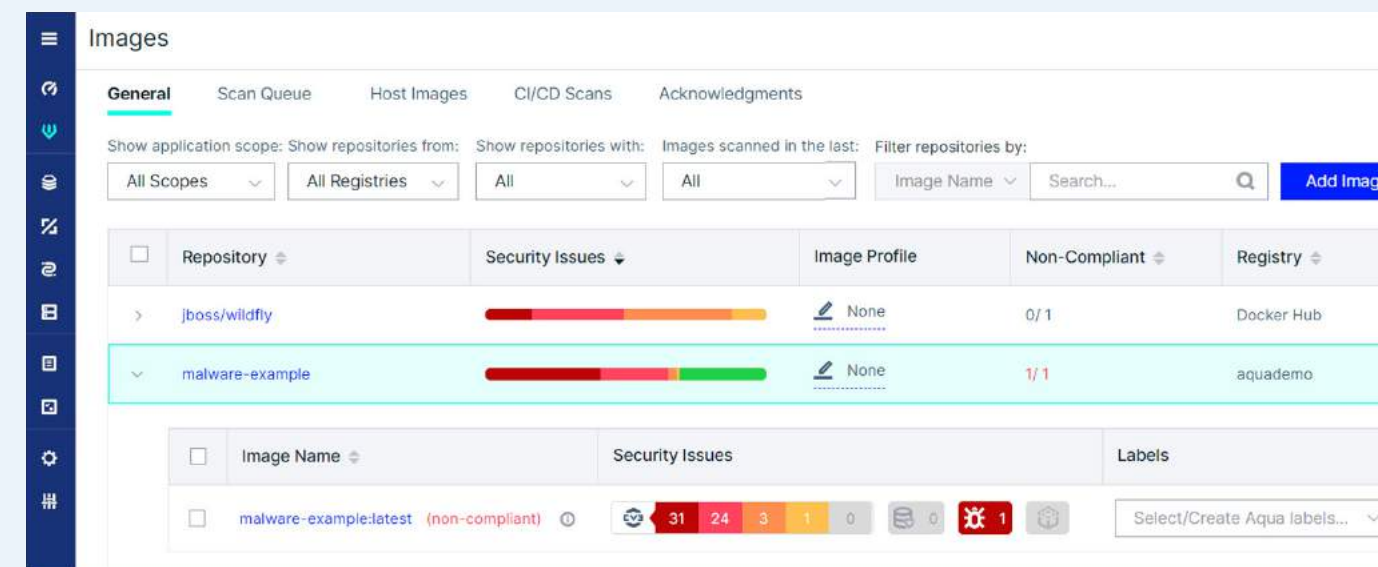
Images

General Scan Queue Host Images CI/CD Scans Acknowledgments

Show application scope: All Scopes
Show repositories from: All Registries
Show repositories with: All
Images scanned in the last: All
Filter repositories by: Image Name Search...
Add Imag

| | Repository | Security Issues | Image Profile | Non-Compliant | Registry |
|---|---|---|---|---|---|
| > | jboss/wildfly | | None | 0/1 | Docker Hub |
| ˅ | malware-example | | None | 1/1 | aquademo |

| | Image Name | Security Issues | Labels |
|---|---|---|---|
| | malware-example:latest (non-compliant) | 31 24 3 1 0 0 1 | Select/Create Aqua labels... |